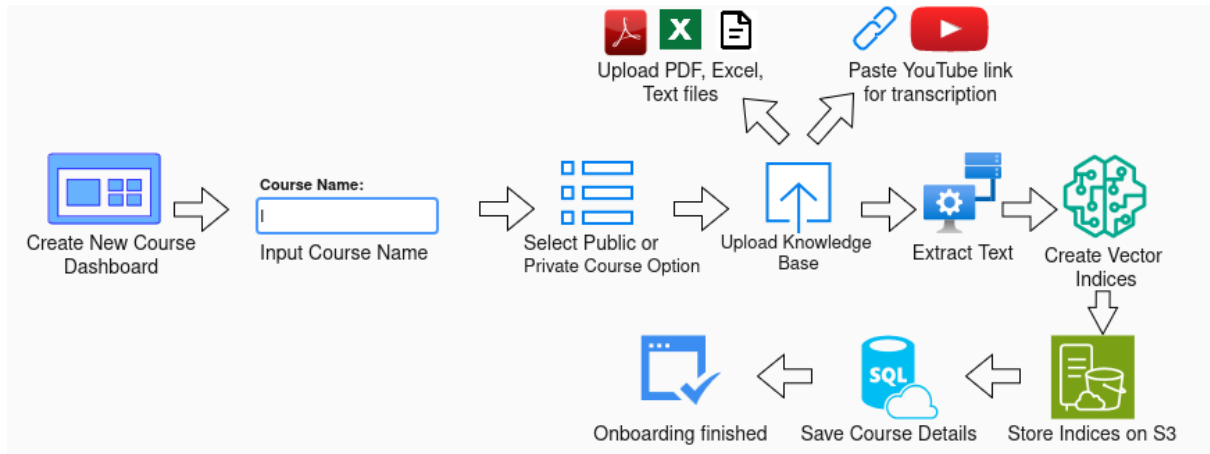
Upload PDF, Excel, Text files

Paste YouTube link for transcription

Create New Course Dashboard

Course Name:

Input Course Name

Select Public or Private Course Option

Upload Knowledge Base

Extract Text

Create Vector Indices

Store Indices on S3

SQL

Save Course Details

Onboarding finished